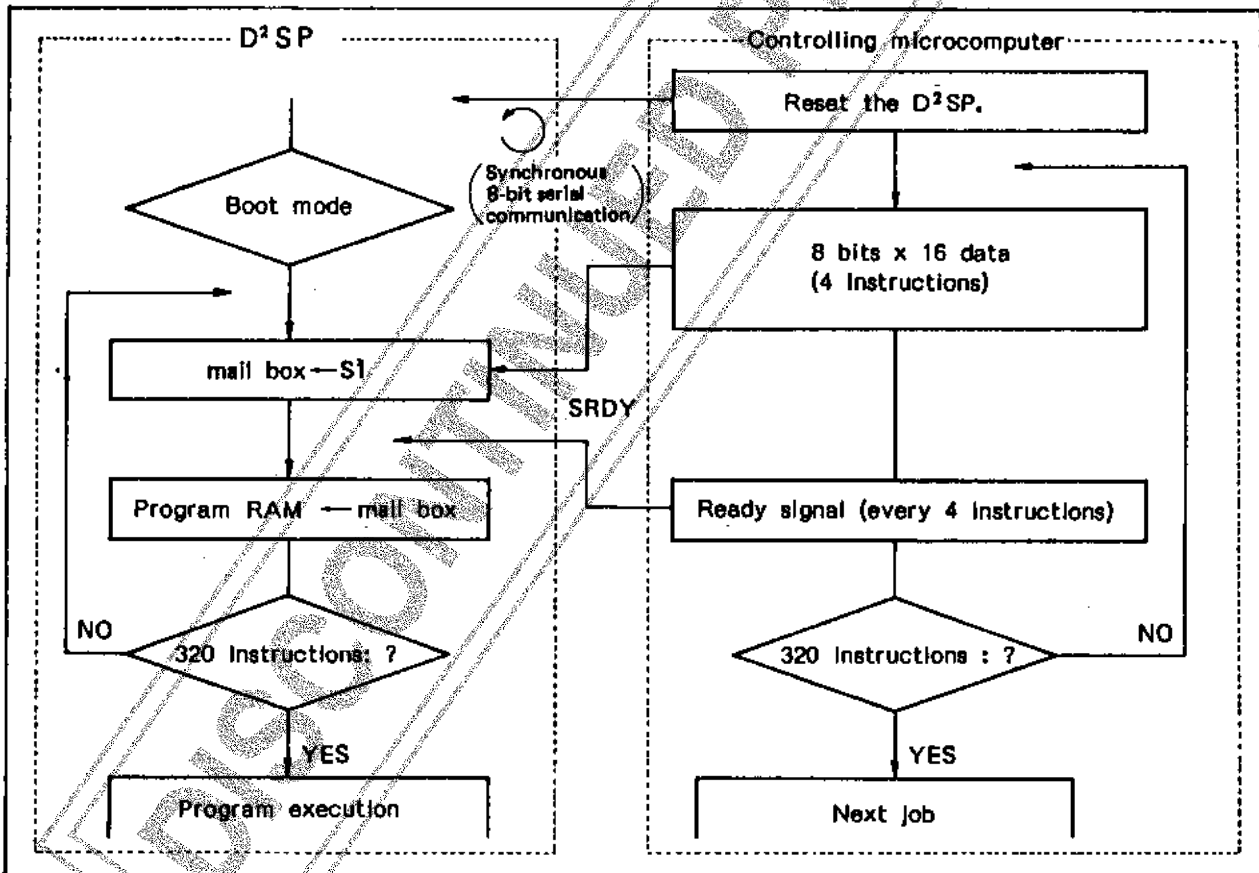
D²SP

Controlling microcomputer

Reset the D²SP.

Boot mode

(Synchronous 8-bit serial communication)

8 bits x 16 data (4 Instructions)

mail box ← SI

SRDY

Program RAM ← mail box

Ready signal (every 4 instructions)

NO

320 Instructions: ?

NO

320 Instructions : ?

YES

YES

Program execution

Next job

DISCONTINUED